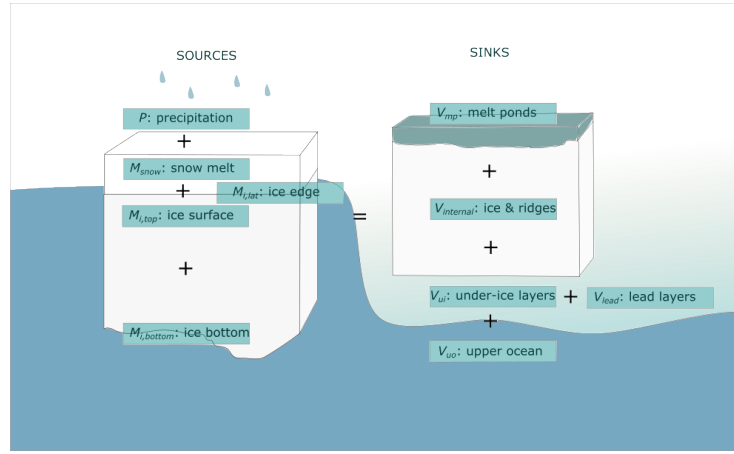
SOURCES

SINKS

$P$: precipitation

+

$M_{snow}$: snow melt

+

$M_{i,lat}$: ice edge

$M_{i,top}$: ice surface

+

$M_{i,bottom}$: ice bottom

=

$V_{mp}$: melt ponds

+

$V_{internal}$: ice & ridges

+

$V_{ui}$: under-ice layers

+

$V_{lead}$: lead layers

+

$V_{uo}$: upper ocean